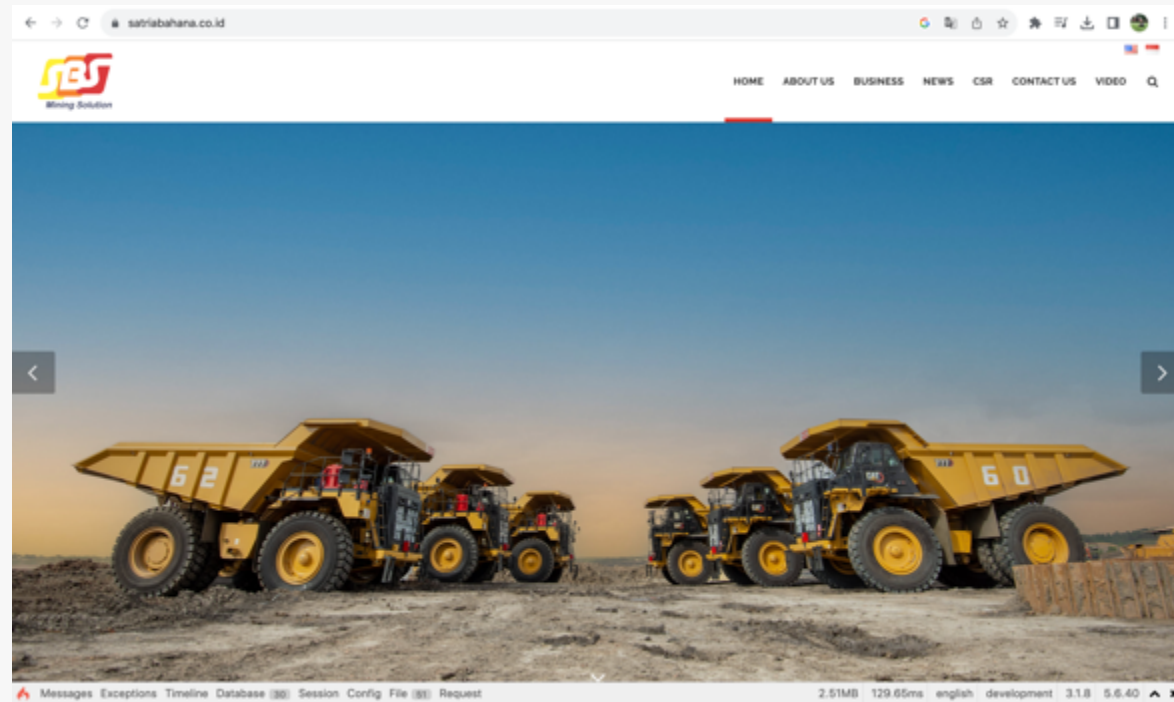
satriabahana.co.id

SBS
Mining Solution

HOME ABOUT US BUSINESS NEWS CSR CONTACT US VIDEO

62

60

Messages Exceptions Timeline Database 30 Session Config File 51 Request 2.51MB 129.65ms english development 3.1.8 5.6.40